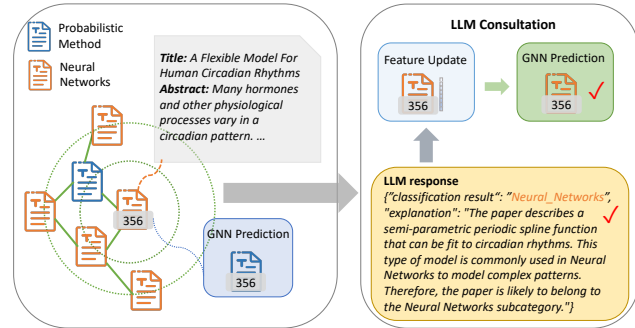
Probabilistic Method

Neural Networks

**Title:** A Flexible Model For Human Circadian Rhythms
**Abstract:** Many hormones and other physiological processes vary in a circadian pattern. ...

356

GNN Prediction

356

LLM Consultation

Feature Update

356

GNN Prediction

356

**LLM response**
{"classification result": "Neural_Networks", "explanation": "The paper describes a semi-parametric periodic spline function that can be fit to circadian rhythms. This type of model is commonly used in Neural Networks to model complex patterns. Therefore, the paper is likely to belong to the Neural Networks subcategory."}